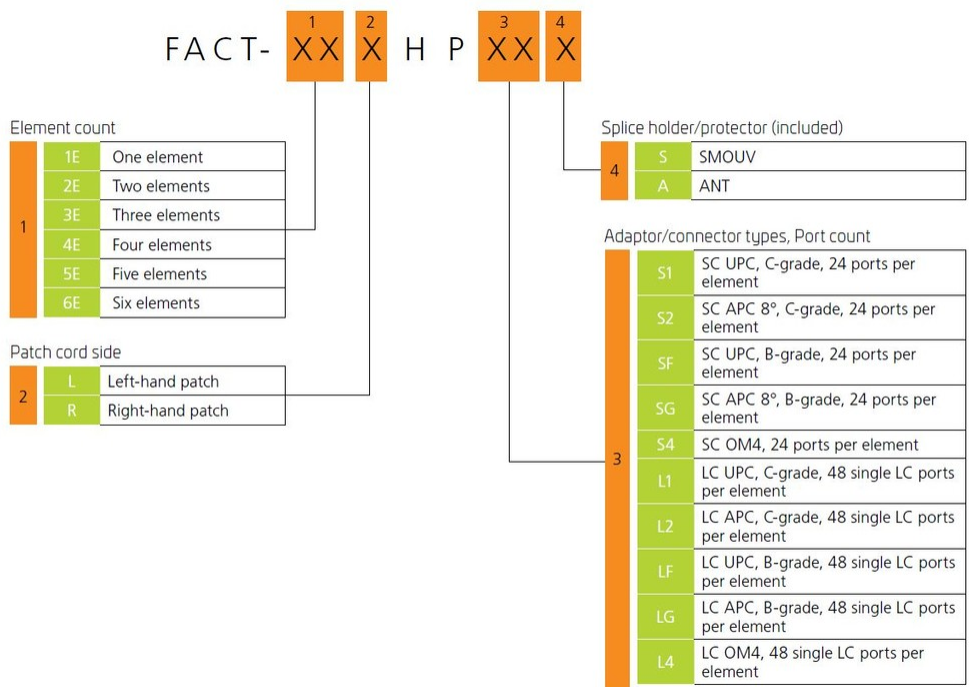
FACT- 1 XX 2 X H P 3 XX 4 X

Element count

| 1 | | |
|---|---|---|
| | 1E | One element |
| | 2E | Two elements |
| | 3E | Three elements |
| | 4E | Four elements |
| | 5E | Five elements |
| | 6E | Six elements |

Patch cord side

| 2 | | |
|---|---|---|
| | L | Left-hand patch |
| | R | Right-hand patch |

Splice holder/protector (included)

| 4 | | |
|---|---|---|
| | S | SMOUV |
| | A | ANT |

Adaptor/connector types, Port count

| 3 | | |
|---|---|---|
| | S1 | SC UPC, C-grade, 24 ports per element |
| | S2 | SC APC 8°, C-grade, 24 ports per element |
| | SF | SC UPC, B-grade, 24 ports per element |
| | SG | SC APC 8°, B-grade, 24 ports per element |
| | S4 | SC OM4, 24 ports per element |
| | L1 | LC UPC, C-grade, 48 single LC ports per element |
| | L2 | LC APC, C-grade, 48 single LC ports per element |
| | LF | LC UPC, B-grade, 48 single LC ports per element |
| | LG | LC APC, B-grade, 48 single LC ports per element |
| | L4 | LC OM4, 48 single LC ports per element |